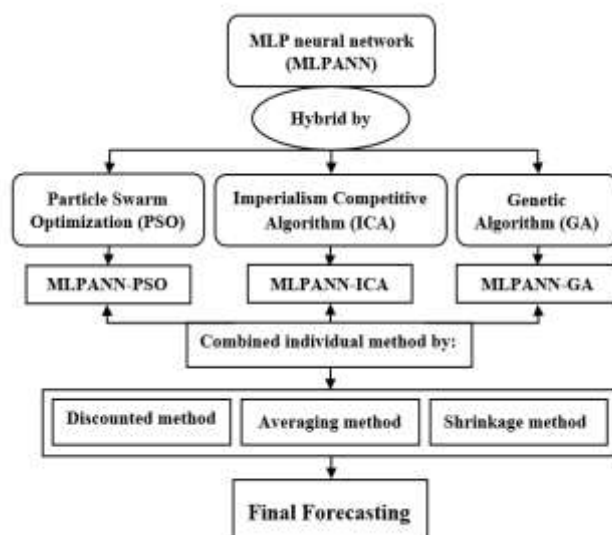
MLP neural network (MLPANN)

Hybrid by

Particle Swarm Optimization (PSO)

Imperialism Competitive Algorithm (ICA)

Genetic Algorithm (GA)

MLPANN-PSO

MLPANN-ICA

MLPANN-GA

Combined individual method by:

Discounted method

Averaging method

Shrinkage method

Final Forecasting